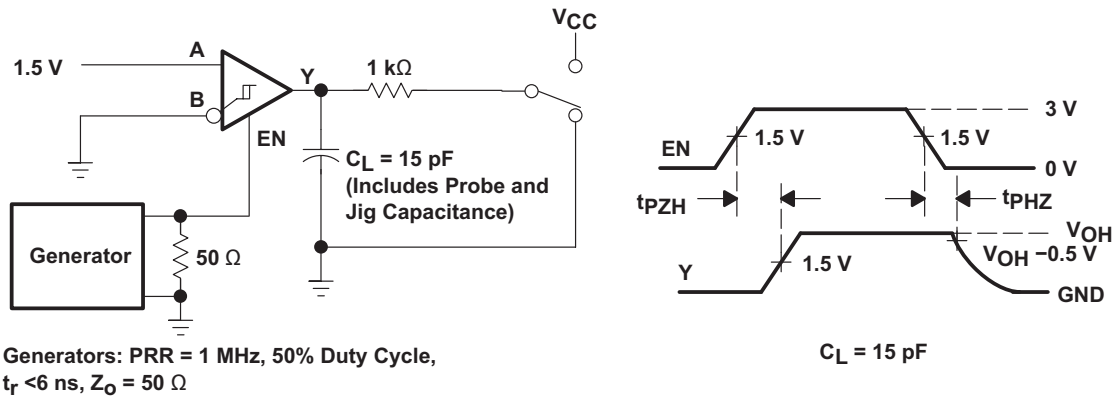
$V_{CC}$

1.5 V

A

B

Y

1 kΩ

EN

$C_L$ = 15 pF (Includes Probe and Jig Capacitance)

Generator

50 Ω

Generators: PRR = 1 MHz, 50% Duty Cycle, $t_r$ <6 ns, $Z_O$ = 50 Ω

3 V

EN

1.5 V

1.5 V

0 V

$t_{PZH}$

$t_{PHZ}$

$V_{OH}$

$V_{OH}$ −0.5 V

Y

1.5 V

GND

$C_L$ = 15 pF